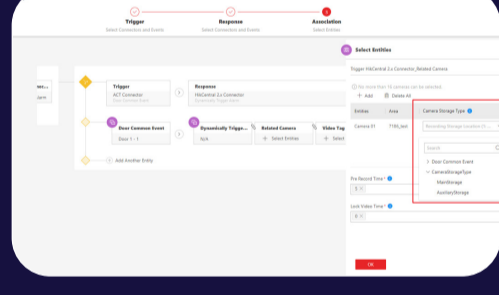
Trigger
Select Connectors and Events

Response
Select Connectors and Events

Association
Select Entities

Select Entities

Trigger: HikCentral 2.x Connector_Related Camera

No more than 16 cameras can be selected.

+ Add
Delete All

| Entities | Area | Camera Storage Type |
|---|---|---|
| Camera 01 | 1186_test | Recording Storage Location (1... |

Search

> Door Common Event
CameraStorageType
MainStorage
AuxiliaryStorage

Pre-Record Time*
5

Lock Video Time*
5

OK

Trigger
ACT Connector
Door Common Event

Response
HikCentral 2.x Connector
Dynamically Trigger Recor...

Door Common Event
Door 1 - 1

Dynamically Trigge...
N/A

Related Camera
+ Select Entities

Video Tag
+ Sel

+ Add Another Entity